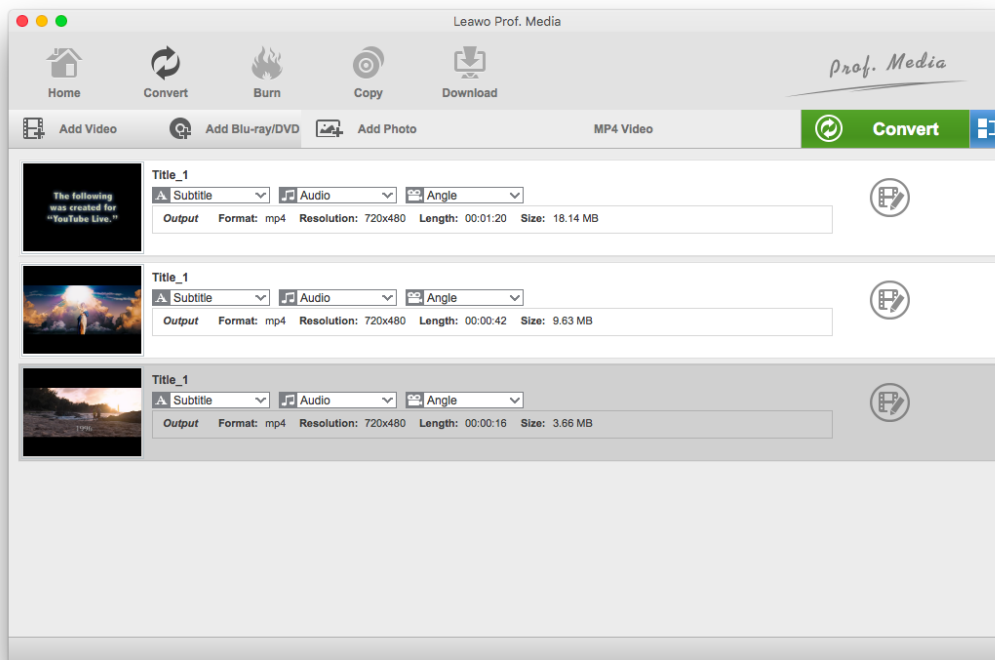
Leawo Prof. Media

Home Convert Burn Copy Download

Prof. Media

Add Video Add Blu-ray/DVD Add Photo MP4 Video Convert

The following was created for "YouTube Live."

Title_1
Subtitle Audio Angle
Output Format: mp4 Resolution: 720x480 Length: 00:01:20 Size: 18.14 MB

Title_1
Subtitle Audio Angle
Output Format: mp4 Resolution: 720x480 Length: 00:00:42 Size: 9.63 MB

Title_1
Subtitle Audio Angle
Output Format: mp4 Resolution: 720x480 Length: 00:00:16 Size: 3.66 MB